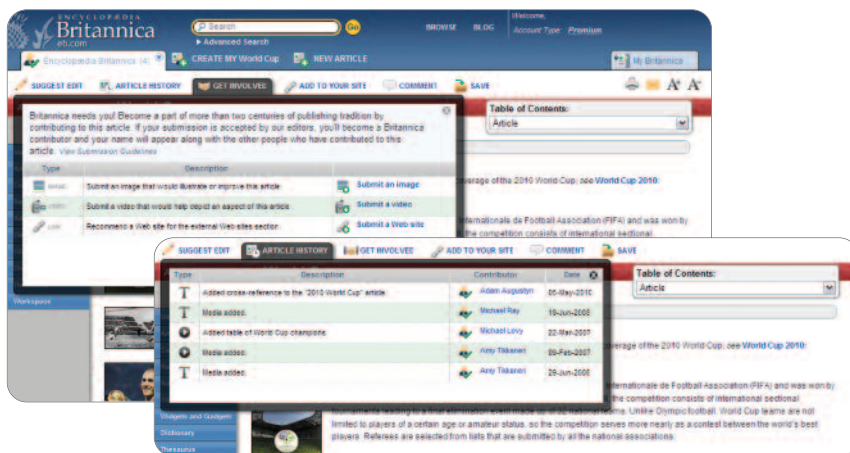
ENCYCLOPÆDIA Britannica eb.com

Search Go

▸ Advanced Search

BROWSE BLOG

Welcome,
Account Type: Premium

Encyclopædia Britannica (4)

CREATE MY World Cup

NEW ARTICLE

My Britannica

SUGGEST EDIT ARTICLE HISTORY GET INVOLVED ADD TO YOUR SITE COMMENT SAVE

Britannica needs you! Become a part of more than two centuries of publishing tradition by contributing to this article. If your submission is accepted by our editors, you'll become a Britannica contributor and your name will appear along with the other people who have contributed to this article. View Submission Guidelines

| Type | Description | |
|---|---|---|
| IMAGE | Submit an image that would illustrate or improve this article. | Submit an image |
| VIDEO | Submit a video that would help depict an aspect of this article. | Submit a video |
| LINK | Recommend a Web site for the external Web sites section. | Submit a Web site |

Table of Contents:
Article

overage of the 2010 World Cup, see World Cup 2010.

nternationale de Football Association (FIFA) and was won by
the competition consists of international sectional

Workspace

SUGGEST EDIT ARTICLE HISTORY GET INVOLVED ADD TO YOUR SITE COMMENT SAVE

| Type | Description | Contributor | Date |
|---|---|---|---|
| T | Added cross-reference to the "2010 World Cup" article. | Adam Augustyn | 05-May-2010 |
| T | Media added. | Michael Ray | 10-Jun-2008 |
| ▶ | Added table of World Cup champions. | Michael Levy | 22-Mar-2007 |
| ▶ | Media added. | Amy Tikkanen | 09-Feb-2007 |
| T | Media added. | Amy Tikkanen | 29-Jun-2006 |

Table of Contents:
Article

overage of the 2010 World Cup, see World Cup 2010.

nternationale de Football Association (FIFA) and was won by
the competition consists of international sectional
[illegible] national teams. Unlike Olympic football, World Cup teams are not limited to players of a certain age or amateur status, so the competition serves more nearly as a contest between the world's best players. Referees are selected from lists that are submitted by all the national associations.

Widgets and Gadgets

Dictionary

Thesaurus